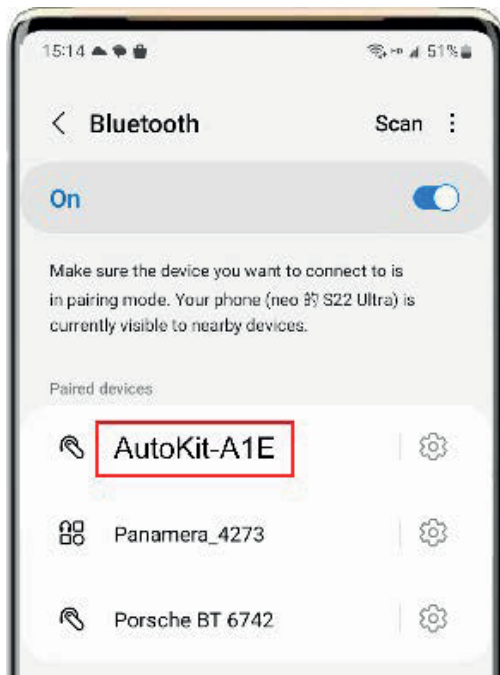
15:14

51%

Bluetooth

Scan

On

Make sure the device you want to connect to is in pairing mode. Your phone (neo 的 S22 Ultra) is currently visible to nearby devices.

Paired devices

AutoKit-A1E

Panamera_4273

Porsche BT 6742